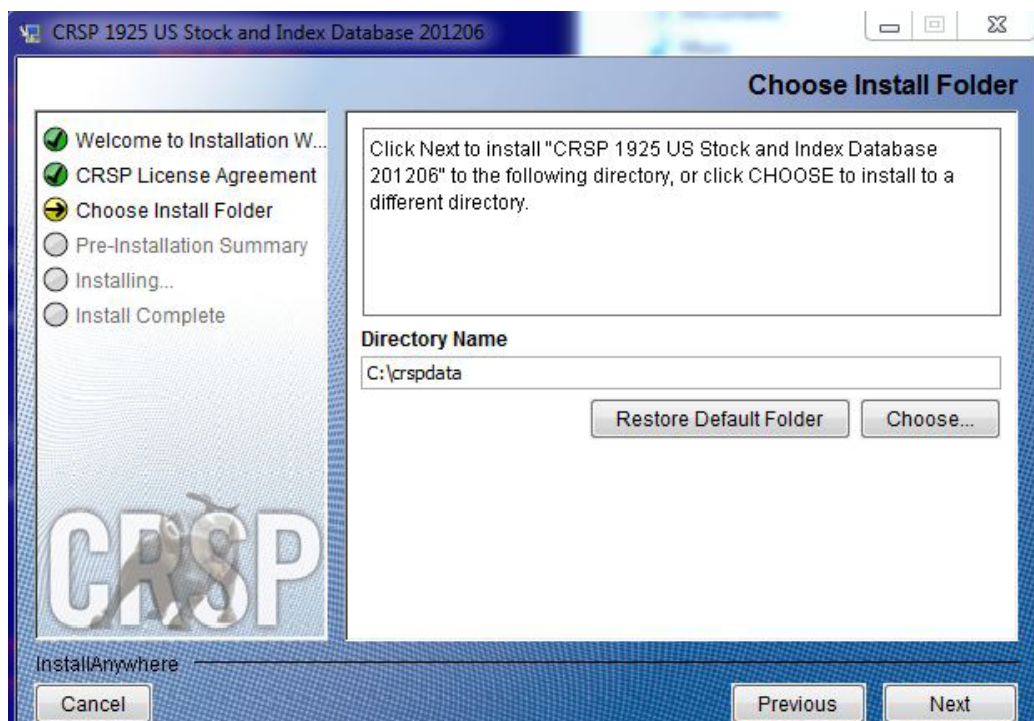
CRSP 1925 US Stock and Index Database 201206

Choose Install Folder

Welcome to Installation W...
CRSP License Agreement
Choose Install Folder
Pre-Installation Summary
Installing...
Install Complete

CRSP

Click Next to install "CRSP 1925 US Stock and Index Database 201206" to the following directory, or click CHOOSE to install to a different directory.

Directory Name

C:\crspdata

Restore Default Folder

Choose...

InstallAnywhere

Cancel

Previous

Next